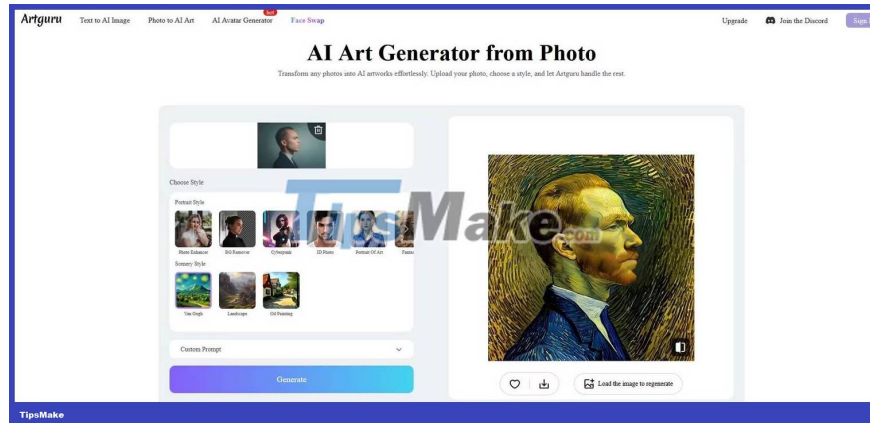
Artguru Text to AI Image Photo to AI Art AI Avatar Generator hot Face Swap Upgrade Join the Discord Sign

AI Art Generator from Photo

Transform any photos into AI artworks effortlessly. Upload your photo, choose a style, and let Artguru handle the rest.

Choose Style

Portrait Style

Photo Enhancer BG Remover Cyberpunk ID Photo Portrait Of Art Fanta

Scenery Style

Van Gogh Landscape Oil Painting

Custom Prompt

Generate

TipsMake.com

Load the image to regenerate

TipsMake